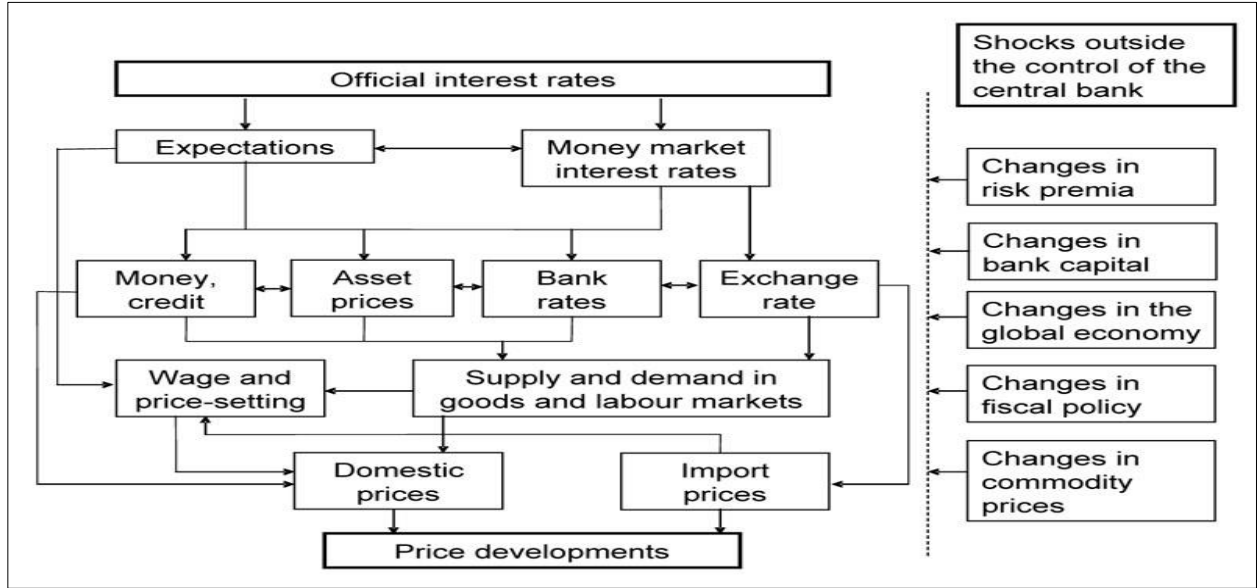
Official interest rates

Expectations

Money market interest rates

Money, credit

Asset prices

Bank rates

Exchange rate

Wage and price-setting

Supply and demand in goods and labour markets

Domestic prices

Import prices

Price developments

Shocks outside the control of the central bank

Changes in risk premia

Changes in bank capital

Changes in the global economy

Changes in fiscal policy

Changes in commodity prices